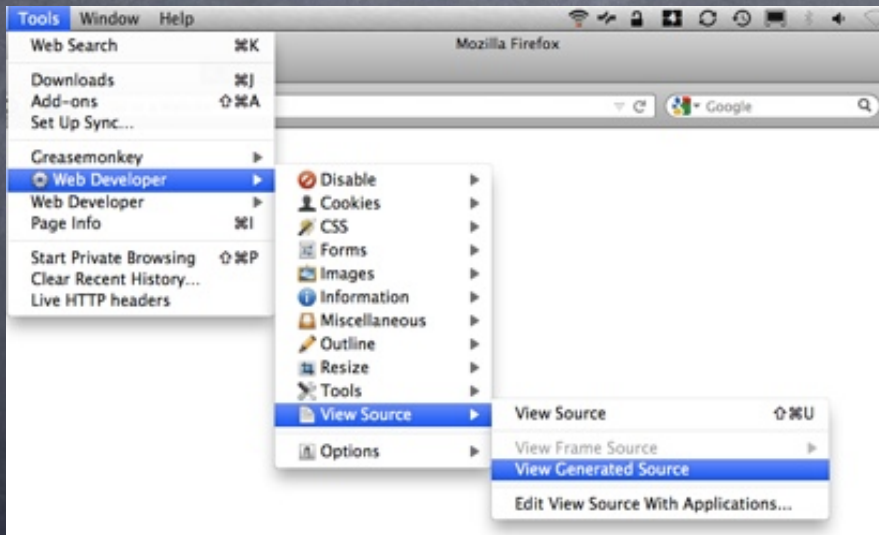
Tools Window Help

Mozilla Firefox

Google

Web Search ⌘K

Downloads ⌘J
Add-ons ⇧⌘A
Set Up Sync...

Greasemonkey
Web Developer
Web Developer
Page Info ⌘I

Start Private Browsing ⇧⌘P
Clear Recent History...
Live HTTP headers

Disable
Cookies
CSS
Forms
Images
Information
Miscellaneous
Outline
Resize
Tools
View Source

Options

View Source ⇧⌘U

View Frame Source
View Generated Source

Edit View Source With Applications...